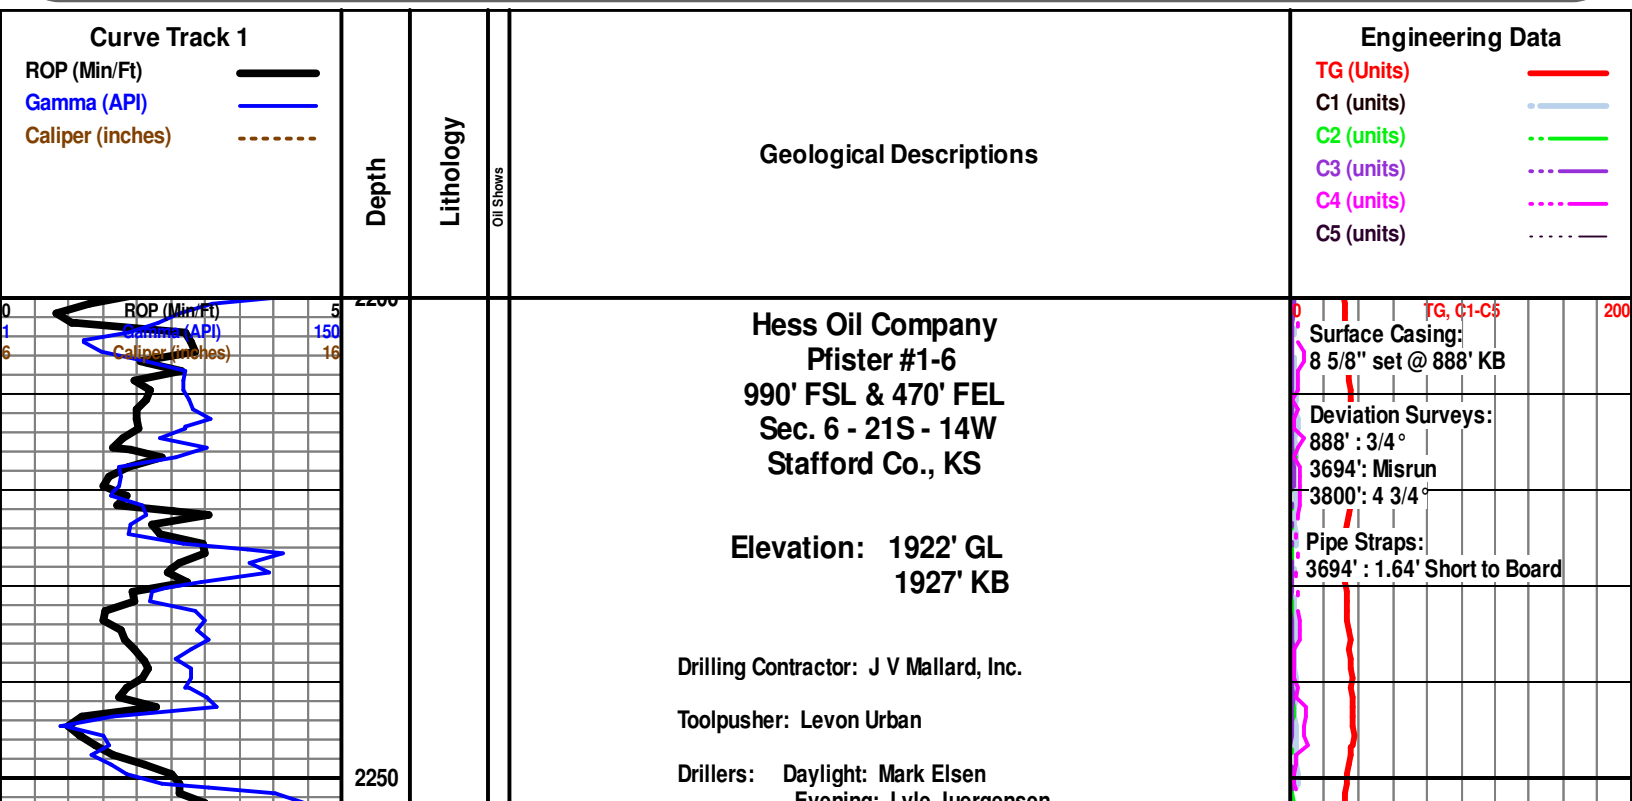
Curve Track 1
ROP (Min/Ft)
Gamma (API)
Caliper (inches)

Depth

Lithology

Oil Shows

Geological Descriptions

Engineering Data
TG (Units)
C1 (units)
C2 (units)
C3 (units)
C4 (units)
C5 (units)

0 ROP (Min/Ft) 5
1 Gamma (API) 150
6 Caliper (inches) 16

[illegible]

0 TG, C1-C5 200

Hess Oil Company
Pfister #1-6
990' FSL & 470' FEL
Sec. 6 - 21S - 14W
Stafford Co., KS

Elevation: 1922' GL
1927' KB

Drilling Contractor: J V Mallard, Inc.

Toolpusher: Levon Urban

Drillers: Daylight: Mark Elsen
Evening: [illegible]

Surface Casing:
8 5/8" set @ 888' KB

Deviation Surveys:
888' : 3/4°
3694': Misrun
3800': 4 3/4°

Pipe Straps:
3694' : 1.64' Short to Board

2250